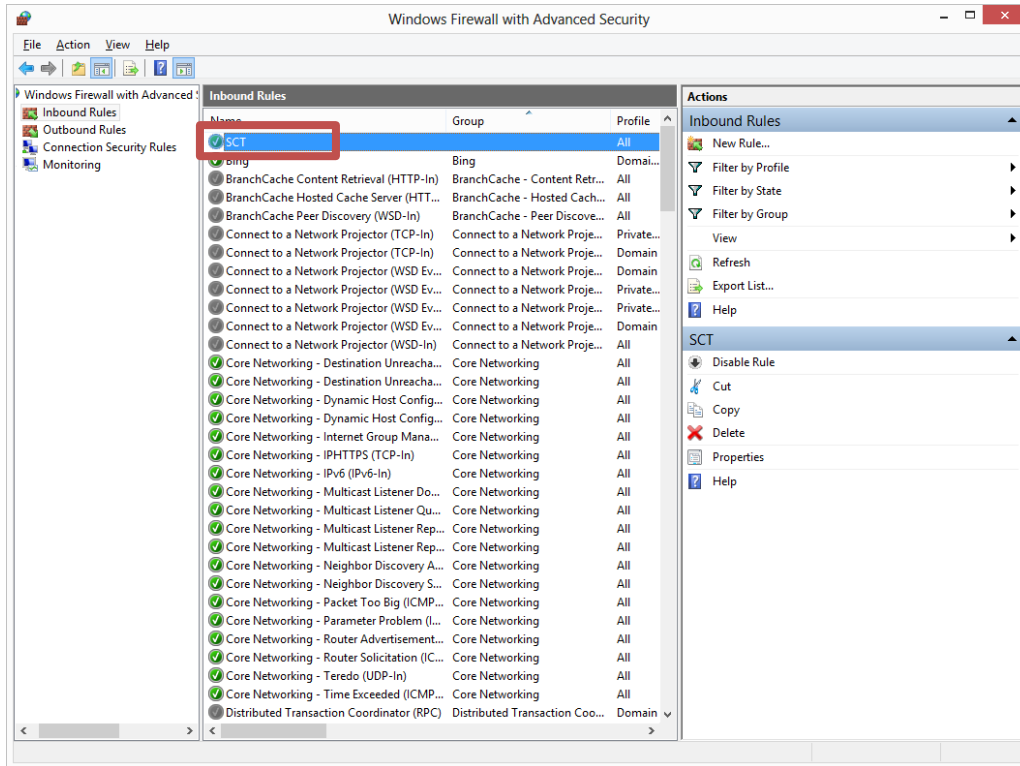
Windows Firewall with Advanced Security

File Action View Help

Windows Firewall with Advanced S
Inbound Rules
Outbound Rules
Connection Security Rules
Monitoring

Inbound Rules

| Name | Group | Profile |
|---|---|---|
| SCT | | All |
| Bing | Bing | Domai... |
| BranchCache Content Retrieval (HTTP-In) | BranchCache - Content Retr... | All |
| BranchCache Hosted Cache Server (HTT... | BranchCache - Hosted Cach... | All |
| BranchCache Peer Discovery (WSD-In) | BranchCache - Peer Discove... | All |
| Connect to a Network Projector (TCP-In) | Connect to a Network Proje... | Private... |
| Connect to a Network Projector (TCP-In) | Connect to a Network Proje... | Domain |
| Connect to a Network Projector (WSD Ev... | Connect to a Network Proje... | Domain |
| Connect to a Network Projector (WSD Ev... | Connect to a Network Proje... | Private... |
| Connect to a Network Projector (WSD Ev... | Connect to a Network Proje... | Private... |
| Connect to a Network Projector (WSD Ev... | Connect to a Network Proje... | Domain |
| Connect to a Network Projector (WSD-In) | Connect to a Network Proje... | All |
| Core Networking - Destination Unreacha... | Core Networking | All |
| Core Networking - Destination Unreacha... | Core Networking | All |
| Core Networking - Dynamic Host Config... | Core Networking | All |
| Core Networking - Dynamic Host Config... | Core Networking | All |
| Core Networking - Internet Group Mana... | Core Networking | All |
| Core Networking - IPHTTPS (TCP-In) | Core Networking | All |
| Core Networking - IPv6 (IPv6-In) | Core Networking | All |
| Core Networking - Multicast Listener Do... | Core Networking | All |
| Core Networking - Multicast Listener Qu... | Core Networking | All |
| Core Networking - Multicast Listener Rep... | Core Networking | All |
| Core Networking - Multicast Listener Rep... | Core Networking | All |
| Core Networking - Neighbor Discovery A... | Core Networking | All |
| Core Networking - Neighbor Discovery S... | Core Networking | All |
| Core Networking - Packet Too Big (ICMP... | Core Networking | All |
| Core Networking - Parameter Problem (I... | Core Networking | All |
| Core Networking - Router Advertisement... | Core Networking | All |
| Core Networking - Router Solicitation (IC... | Core Networking | All |
| Core Networking - Teredo (UDP-In) | Core Networking | All |
| Core Networking - Time Exceeded (ICMP... | Core Networking | All |
| Distributed Transaction Coordinator (RPC) | Distributed Transaction Coo... | Domain |

Actions
Inbound Rules
New Rule...
Filter by Profile
Filter by State
Filter by Group
View
Refresh
Export List...
Help
SCT
Disable Rule
Cut
Copy
Delete
Properties
Help